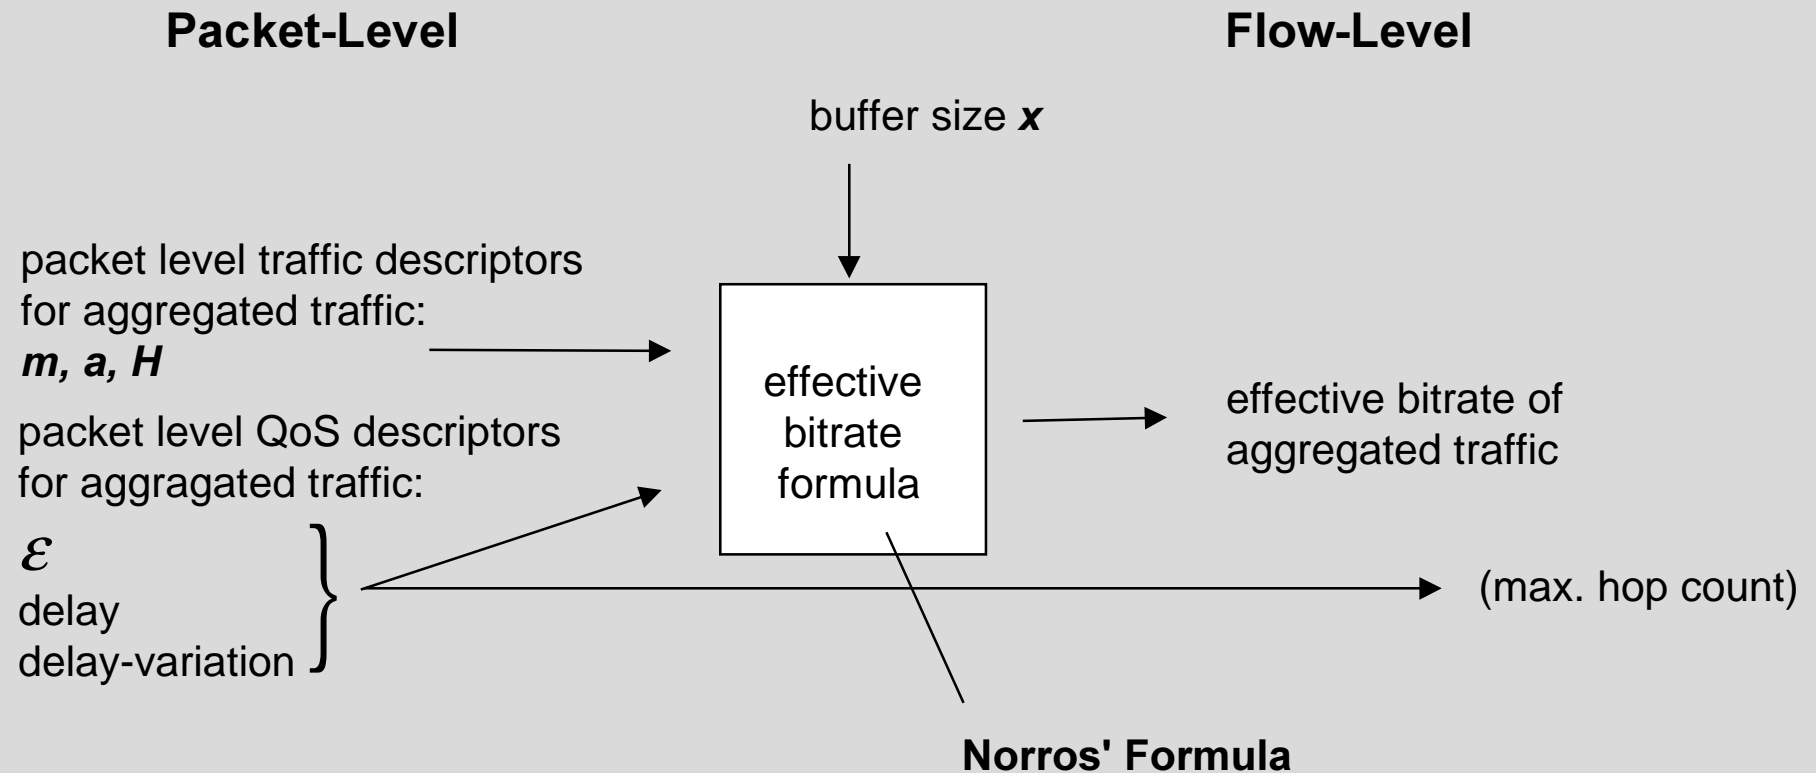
**Packet-Level**

**Flow-Level**

buffer size ***x***

packet level traffic descriptors for aggregated traffic:
***m, a, H***

packet level QoS descriptors for aggragated traffic:

$\varepsilon$
delay
delay-variation

effective bitrate formula

effective bitrate of aggregated traffic

(max. hop count)

**Norros' Formula**